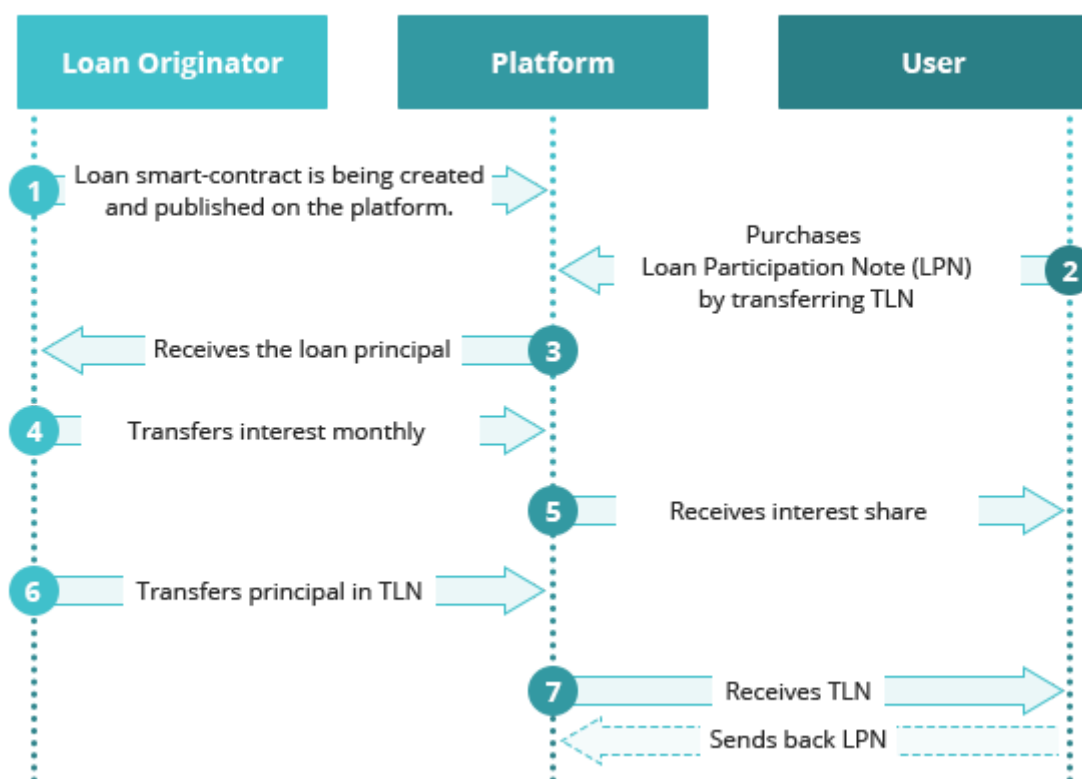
Loan Originator

Platform

User

1 Loan smart-contract is being created and published on the platform.

Purchases Loan Participation Note (LPN) by transferring TLN 2

Receives the loan principal 3

4 Transfers interest monthly

5 Receives interest share

6 Transfers principal in TLN

7 Receives TLN

Sends back LPN